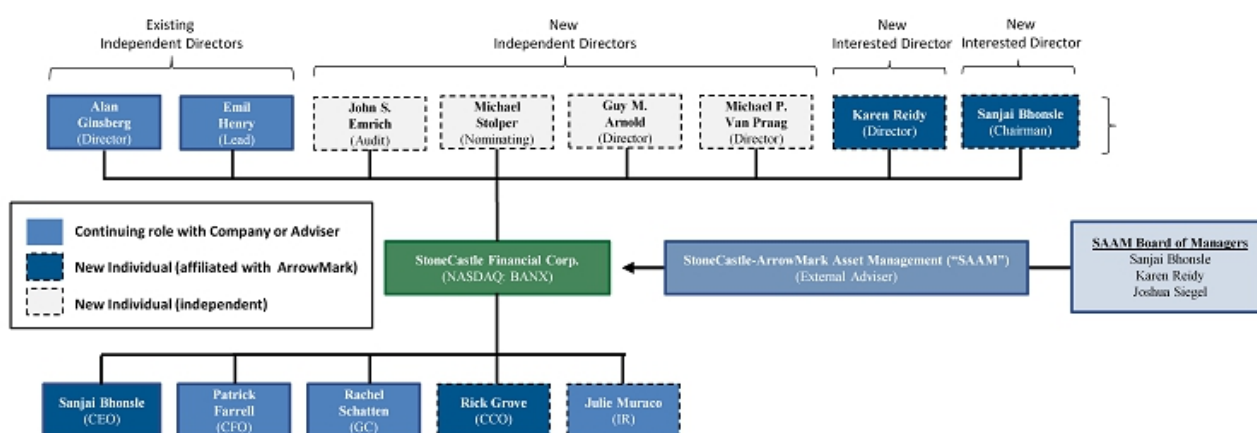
Existing Independent Directors

New Independent Directors

New Interested Director

New Interested Director

Alan Ginsberg (Director)

Emil Henry (Lead)

John S. Emrich (Audit)

Michael Stolper (Nominating)

Guy M. Arnold (Director)

Michael P. Van Prang (Director)

Karen Reidy (Director)

Sanjai Bhonsle (Chairman)

Continuing role with Company or Adviser

New Individual (affiliated with ArrowMark)

New Individual (independent)

StoneCastle Financial Corp. (NASDAQ: BANX)

StoneCastle-ArrowMark Asset Management ("SAAM") (External Adviser)

SAAM Board of Managers
Sanjai Bhonsle
Karen Reidy
Joshua Siegel

Sanjai Bhonsle (CEO)

Patrick Farrell (CFO)

Rachel Schatten (GC)

Rick Grove (CCO)

Julie Muraco (IR)